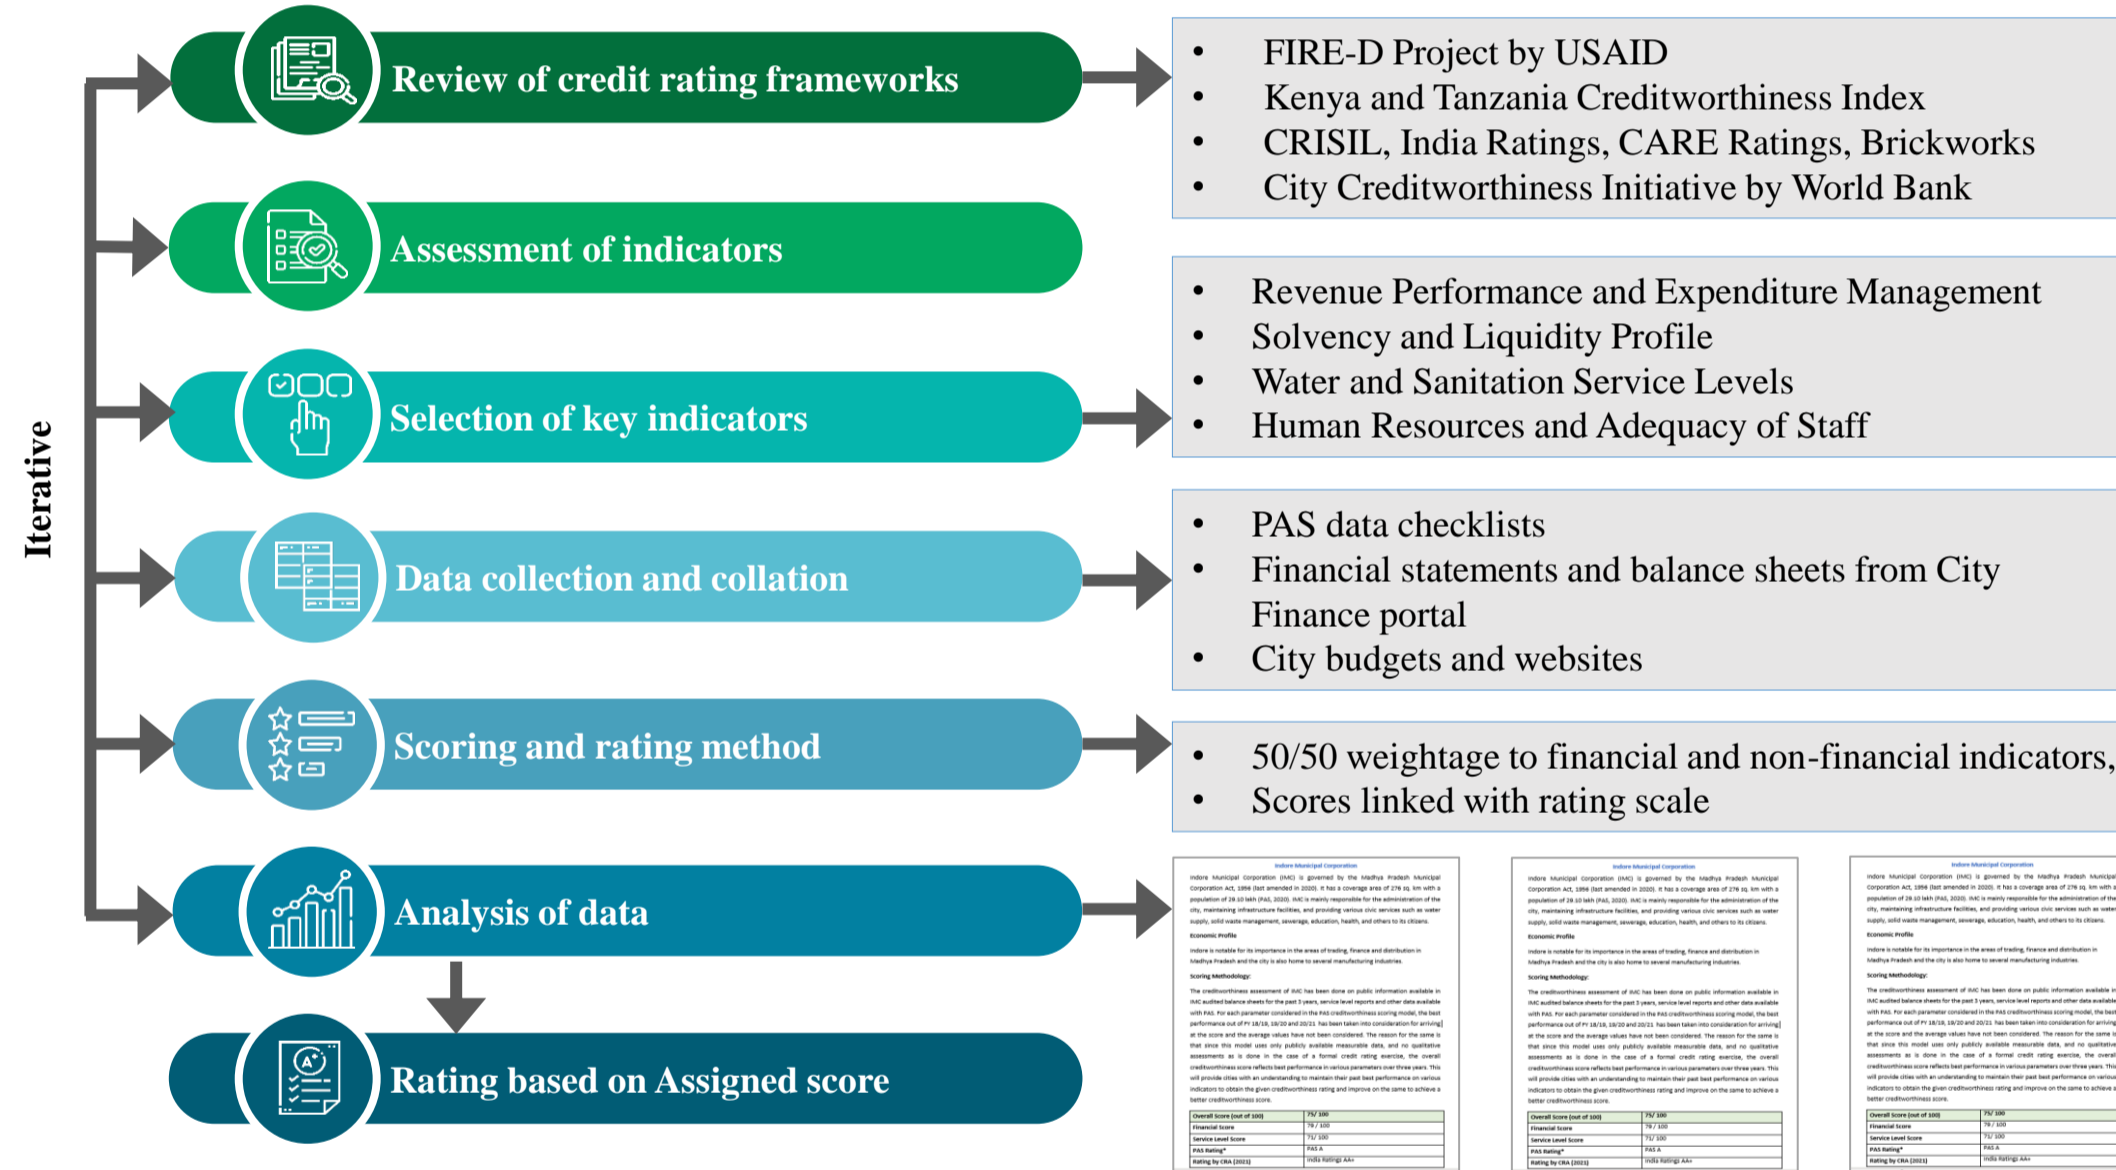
Iterative

Review of credit rating frameworks

Assessment of indicators

Selection of key indicators

Data collection and collation

Scoring and rating method

Analysis of data

Rating based on Assigned score

- FIRE-D Project by USAID
- Kenya and Tanzania Creditworthiness Index
- CRISIL, India Ratings, CARE Ratings, Brickworks
- City Creditworthiness Initiative by World Bank

- Revenue Performance and Expenditure Management
- Solvency and Liquidity Profile
- Water and Sanitation Service Levels
- Human Resources and Adequacy of Staff

- PAS data checklists
- Financial statements and balance sheets from City Finance portal
- City budgets and websites

- 50/50 weightage to financial and non-financial indicators,
- Scores linked with rating scale

Indore Municipal Corporation

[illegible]

Indore Municipal Corporation

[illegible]

Indore Municipal Corporation

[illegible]